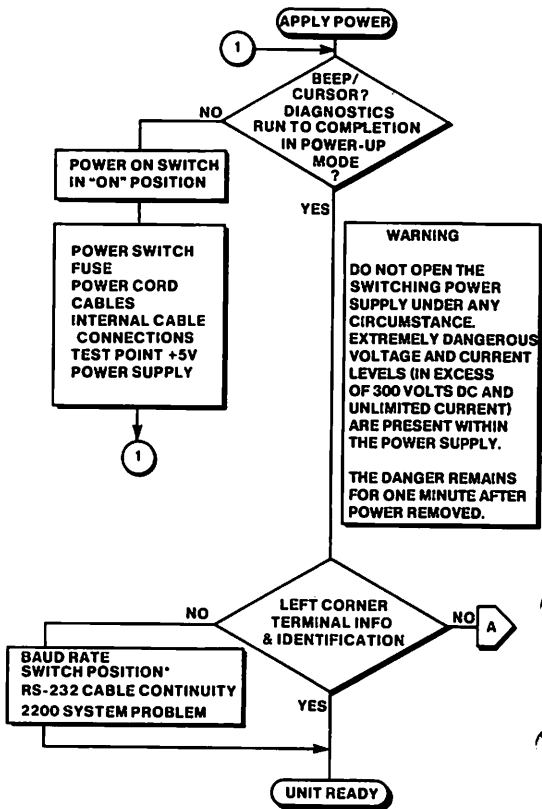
APPLY POWER

1

BEEP/ CURSOR? DIAGNOSTICS RUN TO COMPLETION IN POWER-UP MODE ?

NO

YES

POWER ON SWITCH IN "ON" POSITION

POWER SWITCH
FUSE
POWER CORD
CABLES
INTERNAL CABLE CONNECTIONS
TEST POINT +5V
POWER SUPPLY

1

WARNING

DO NOT OPEN THE SWITCHING POWER SUPPLY UNDER ANY CIRCUMSTANCE. EXTREMELY DANGEROUS VOLTAGE AND CURRENT LEVELS (IN EXCESS OF 300 VOLTS DC AND UNLIMITED CURRENT) ARE PRESENT WITHIN THE POWER SUPPLY.

THE DANGER REMAINS FOR ONE MINUTE AFTER POWER REMOVED.

NO

LEFT CORNER TERMINAL INFO & IDENTIFICATION

NO

A

BAUD RATE SWITCH POSITION*
RS-232 CABLE CONTINUITY
2200 SYSTEM PROBLEM

YES

UNIT READY